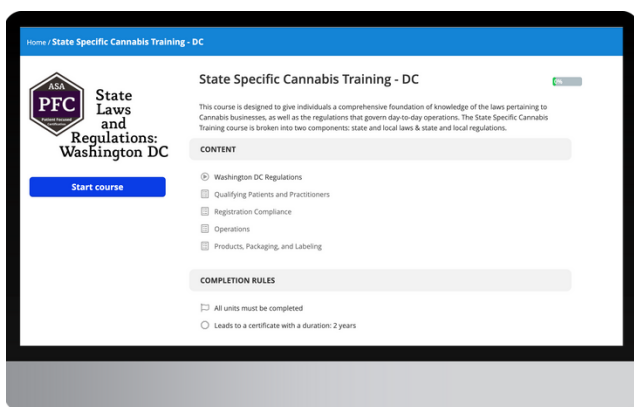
Home / State Specific Cannabis Training - DC

ASA
PFC
Patient Focused Certification

State Laws and Regulations: Washington DC

Start course

State Specific Cannabis Training - DC

0%

This course is designed to give individuals a comprehensive foundation of knowledge of the laws pertaining to Cannabis businesses, as well as the regulations that govern day-to-day operations. The State Specific Cannabis Training course is broken into two components: state and local laws & state and local regulations.

CONTENT

Washington DC Regulations

Qualifying Patients and Practitioners

Registration Compliance

Operations

Products, Packaging, and Labeling

COMPLETION RULES

All units must be completed

Leads to a certificate with a duration: 2 years